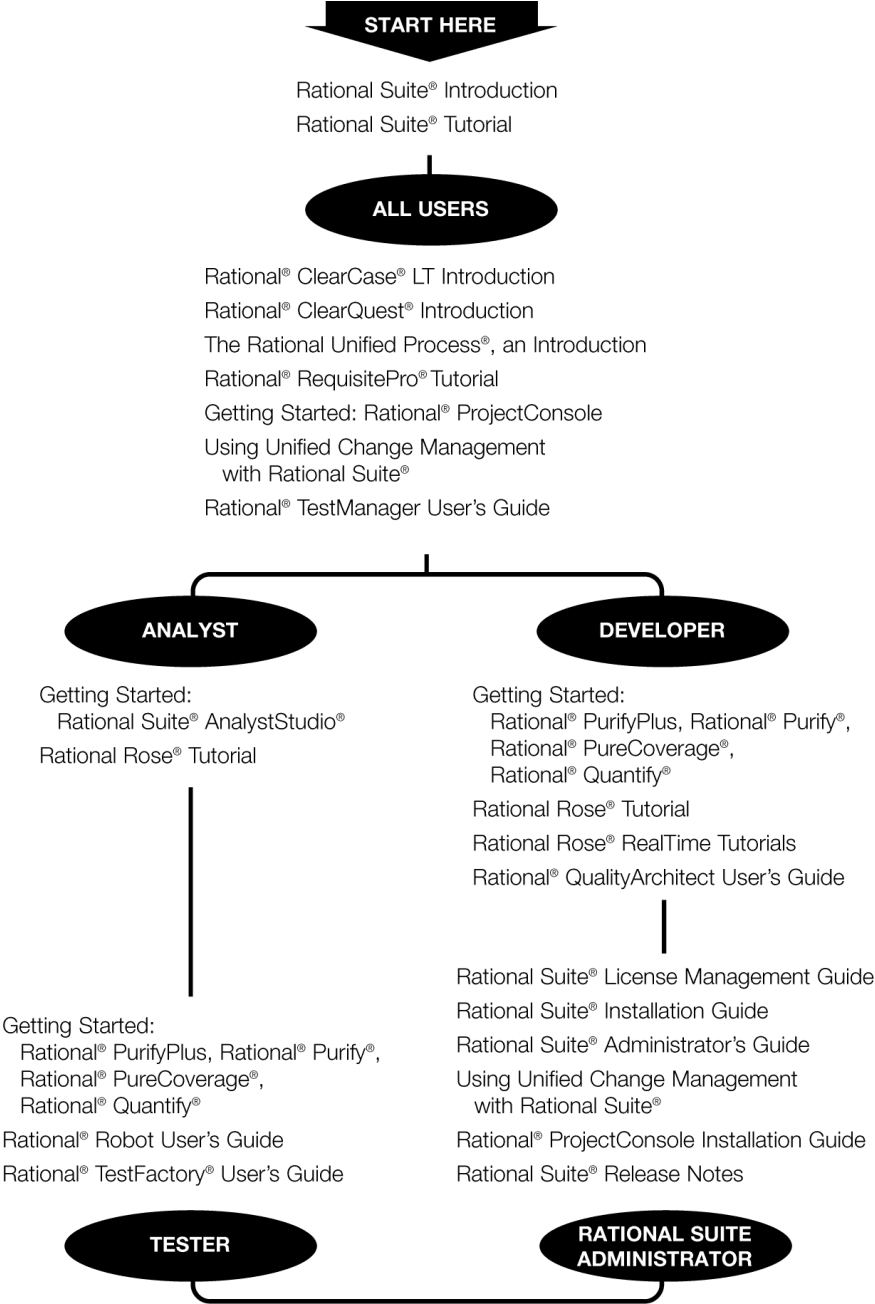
START HERE

Rational Suite® Introduction
Rational Suite® Tutorial

ALL USERS

Rational® ClearCase® LT Introduction
Rational® ClearQuest® Introduction
The Rational Unified Process®, an Introduction
Rational® RequisitePro® Tutorial
Getting Started: Rational® ProjectConsole
Using Unified Change Management with Rational Suite®
Rational® TestManager User's Guide

ANALYST

Getting Started: Rational Suite® AnalystStudio®
Rational Rose® Tutorial

DEVELOPER

Getting Started: Rational® PurifyPlus, Rational® Purify®, Rational® PureCoverage®, Rational® Quantify®
Rational Rose® Tutorial
Rational Rose® RealTime Tutorials
Rational® QualityArchitect User's Guide

Getting Started: Rational® PurifyPlus, Rational® Purify®, Rational® PureCoverage®, Rational® Quantify®
Rational® Robot User's Guide
Rational® TestFactory® User's Guide

Rational Suite® License Management Guide
Rational Suite® Installation Guide
Rational Suite® Administrator's Guide
Using Unified Change Management with Rational Suite®
Rational® ProjectConsole Installation Guide
Rational Suite® Release Notes

TESTER

RATIONAL SUITE ADMINISTRATOR